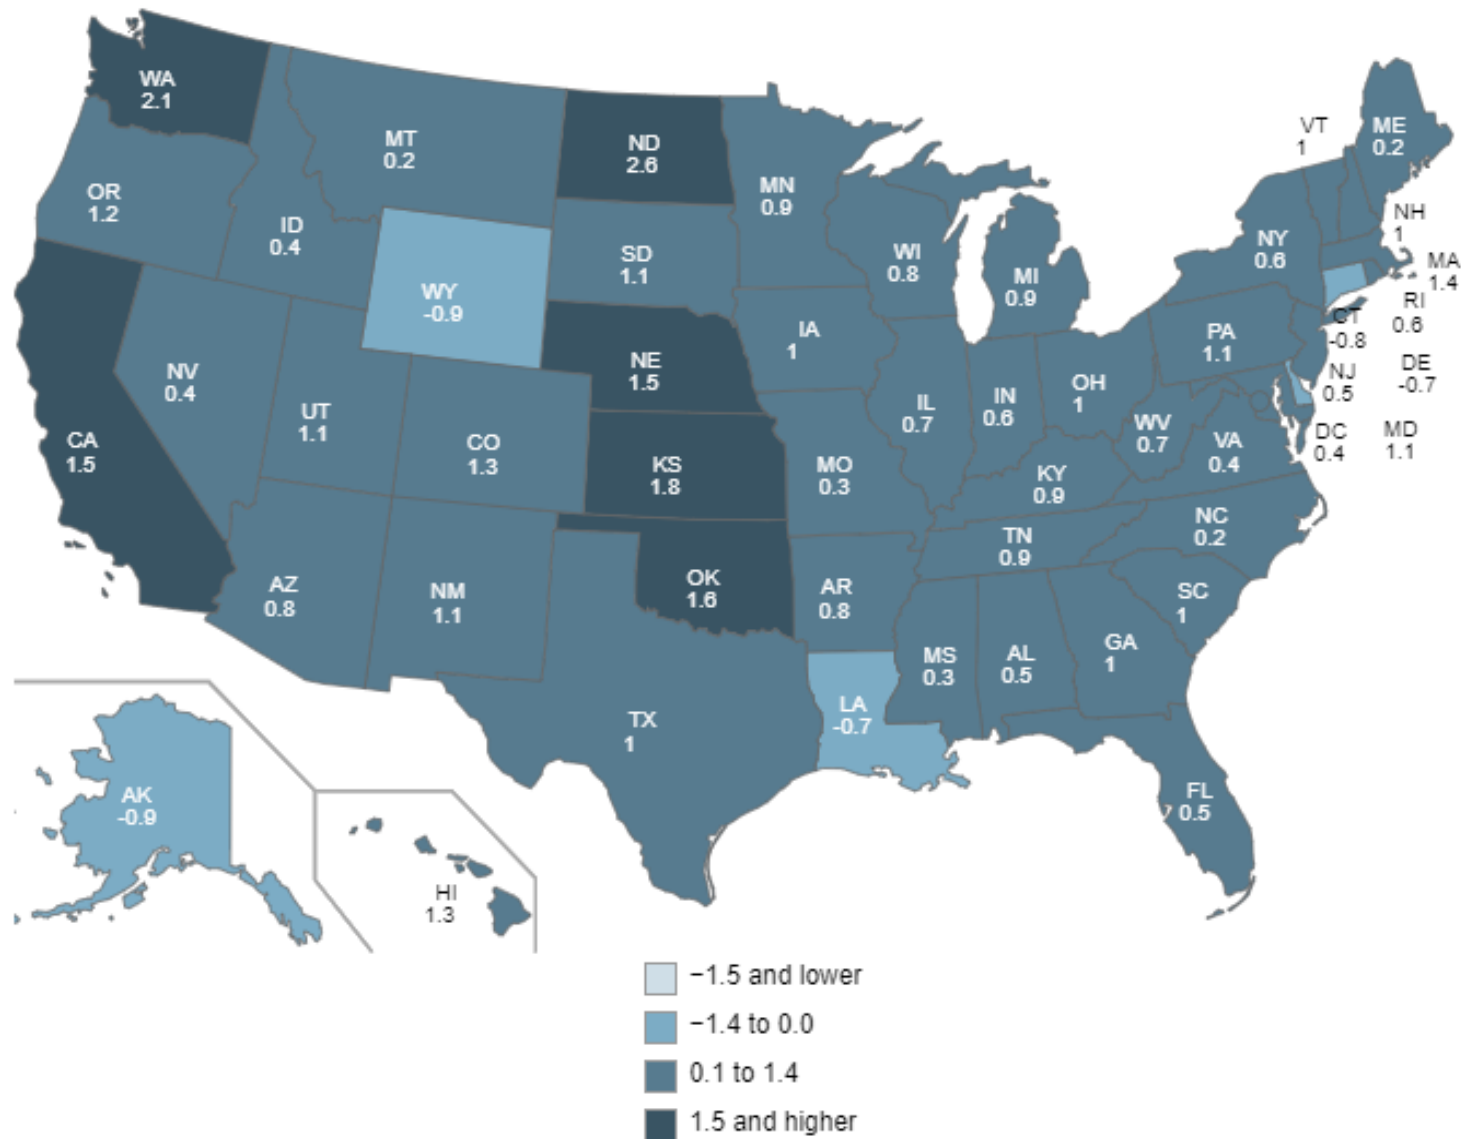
WA
2.1

MT
0.2

ND
2.6

VT
1

ME
0.2

OR
1.2

MN
0.9

NH
1

ID
0.4

SD
1.1

WI
0.8

NY
0.6

MA
1.4

WY
-0.9

MI
0.9

RI
0.6

IA
1

CT
-0.8

PA
1.1

NV
0.4

NE
1.5

NJ
0.5

DE
-0.7

UT
1.1

IL
0.7

IN
0.6

OH
1

CA
1.5

CO
1.3

WV
0.7

VA
0.4

DC
0.4

MD
1.1

KS
1.8

MO
0.3

KY
0.9

NC
0.2

TN
0.9

AZ
0.8

NM
1.1

OK
1.6

AR
0.8

SC
1

MS
0.3

AL
0.5

GA
1

TX
1

LA
-0.7

FL
0.5

AK
-0.9

HI
1.3

−1.5 and lower

−1.4 to 0.0

0.1 to 1.4

1.5 and higher